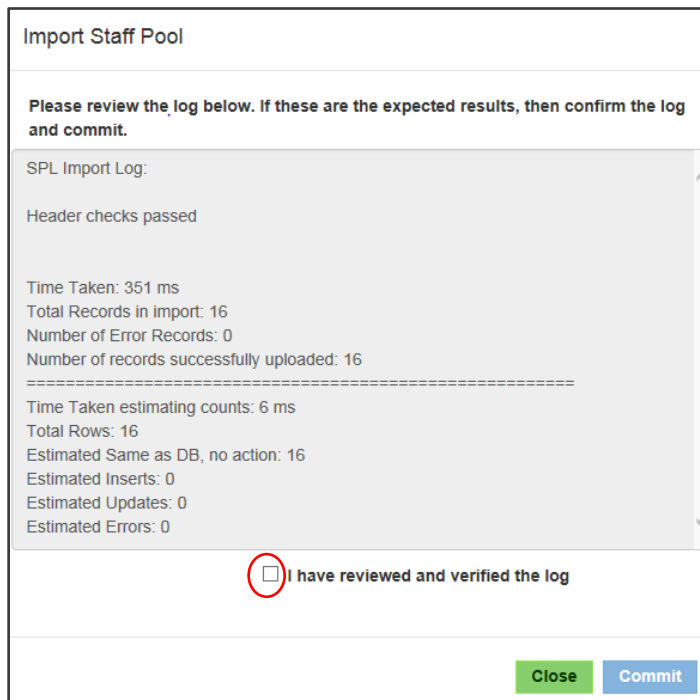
Import Staff Pool

Please review the log below. If these are the expected results, then confirm the log and commit.

SPL Import Log:

Header checks passed

Time Taken: 351 ms
Total Records in import: 16
Number of Error Records: 0
Number of records successfully uploaded: 16
========================================================
Time Taken estimating counts: 6 ms
Total Rows: 16
Estimated Same as DB, no action: 16
Estimated Inserts: 0
Estimated Updates: 0
Estimated Errors: 0

I have reviewed and verified the log

Close Commit